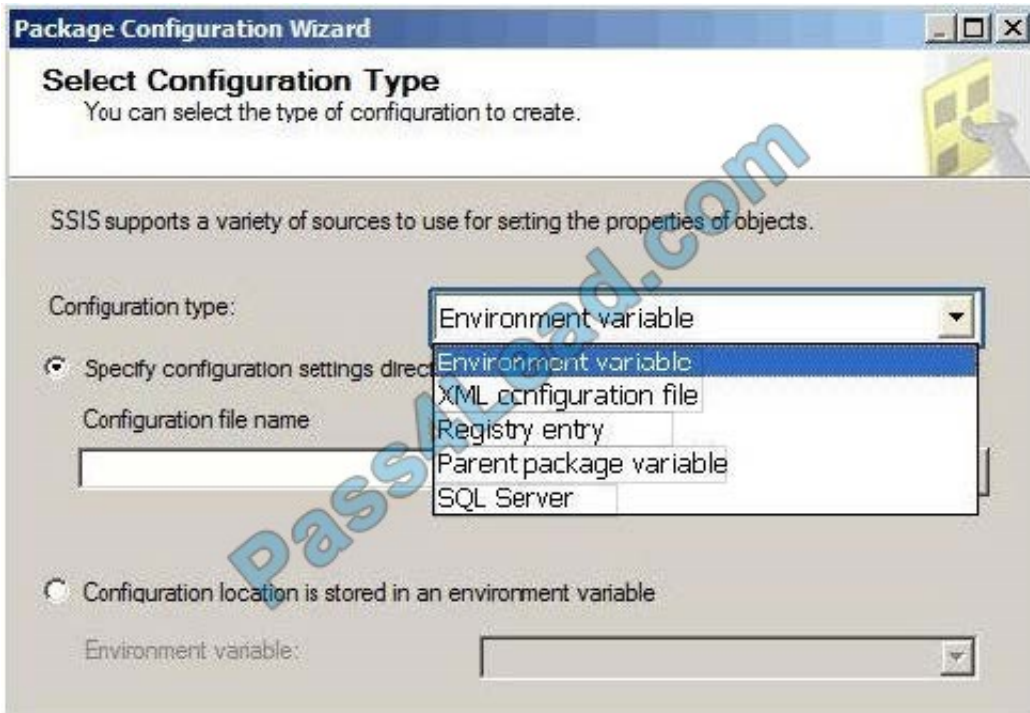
Package Configuration Wizard

Select Configuration Type
You can select the type of configuration to create.

SSIS supports a variety of sources to use for seting the properties of objects.

Configuration type:

Environment variable

Specify configuration settings direct

Environment variable
XML configuration file
Registry entry
Parent package variable
SQL Server

Configuration file name

Configuration location is stored in an environment variable

Environment variable:

PassLead.com